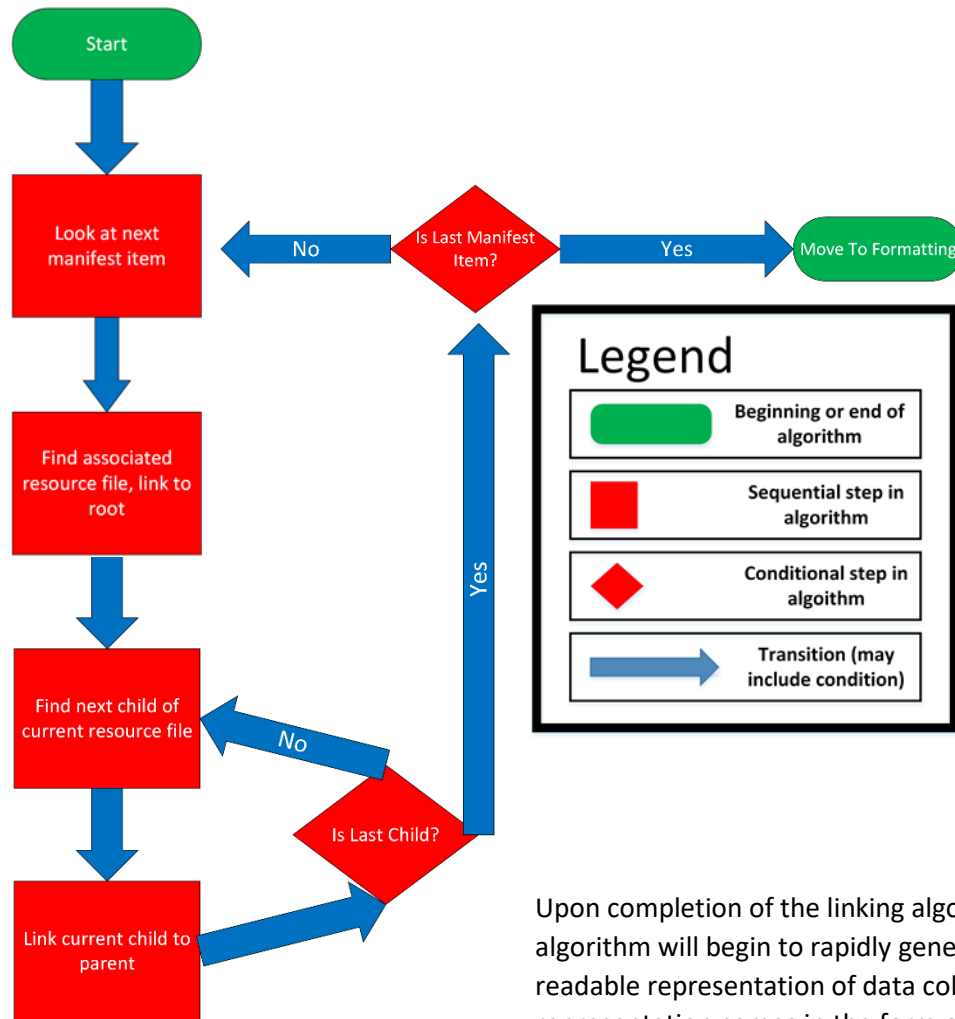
Start

Look at next manifest item

No

Is Last Manifest Item?

Yes

Move To Formatting

Find associated resource file, link to root

Legend

Beginning or end of algorithm

Sequential step in algorithm

Conditional step in algorithm

Transition (may include condition)

Yes

Find next child of current resource file

No

Is Last Child?

Link current child to parent

Upon completion of the linking algo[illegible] algorithm will begin to rapidly gene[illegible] readable representation of data col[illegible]